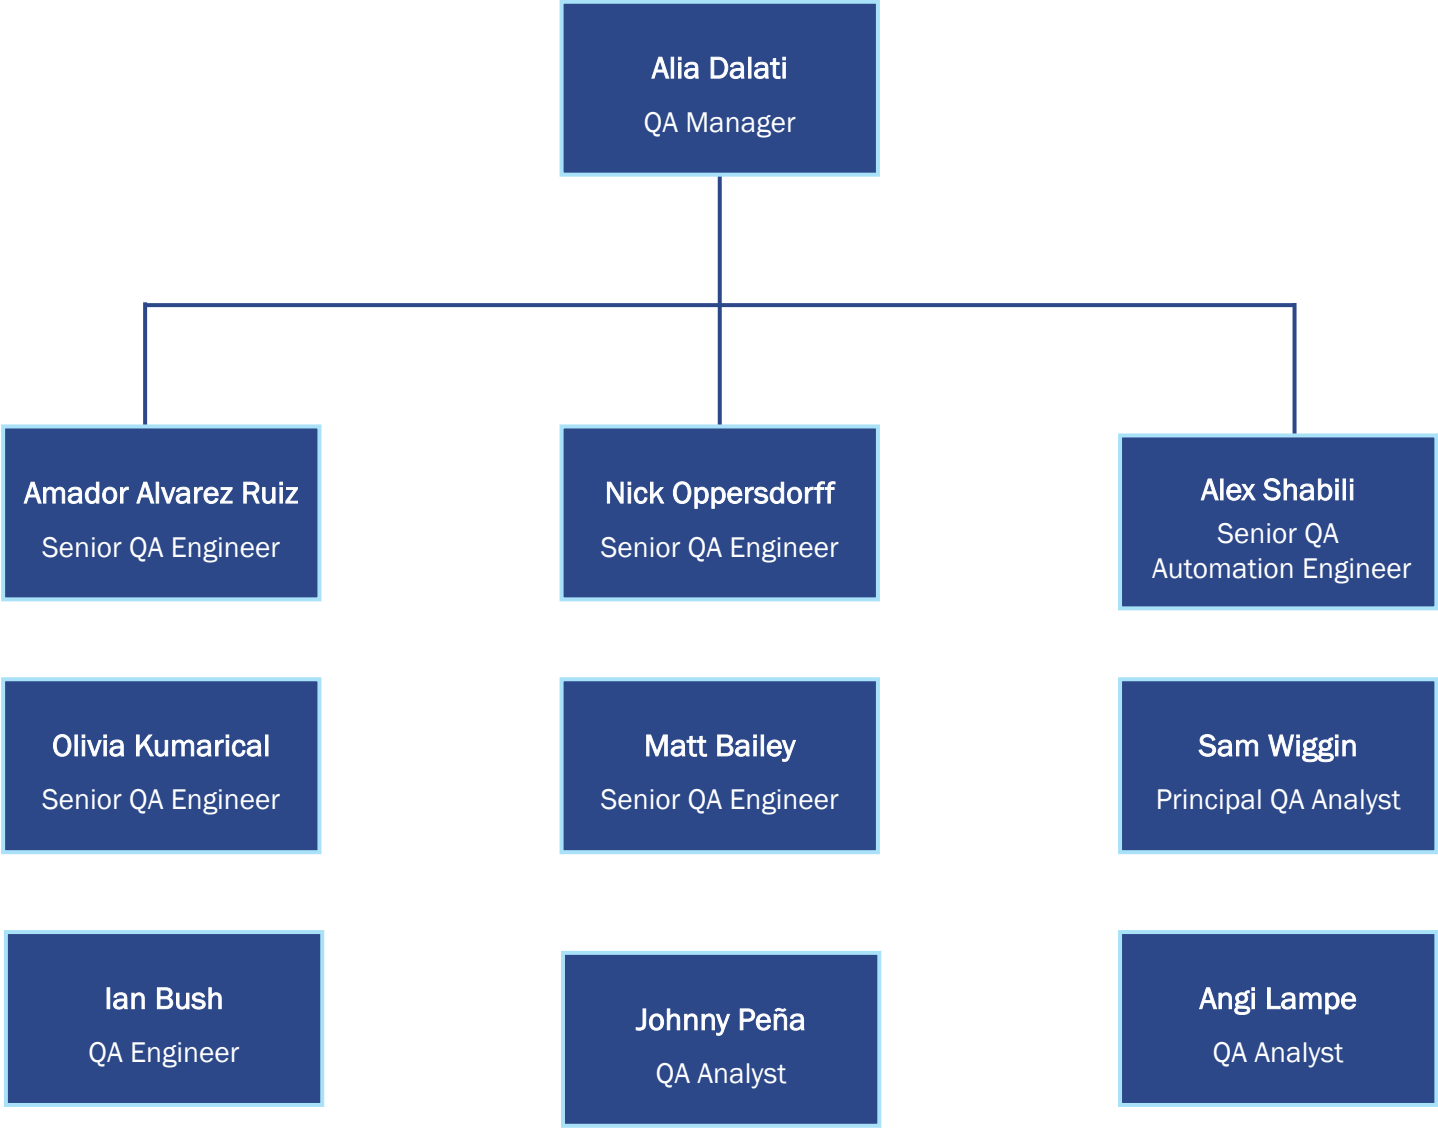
Alia Dalati
QA Manager

Amador Alvarez Ruiz
Senior QA Engineer

Nick Oppersdorff
Senior QA Engineer

Alex Shabili
Senior QA Automation Engineer

Olivia Kumarical
Senior QA Engineer

Matt Bailey
Senior QA Engineer

Sam Wiggin
Principal QA Analyst

Ian Bush
QA Engineer

Johnny Peña
QA Analyst

Angi Lampe
QA Analyst